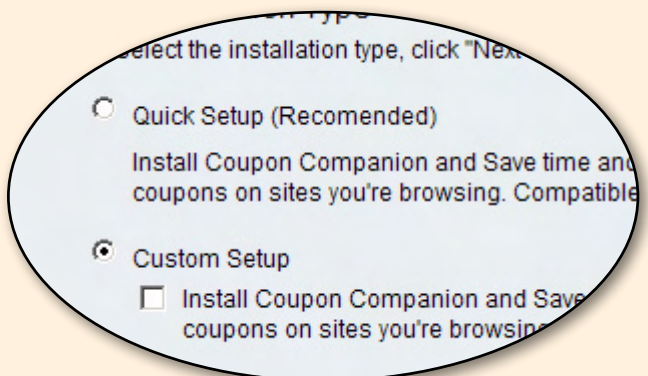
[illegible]n Type
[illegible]elect the installation type, click "Nex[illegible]

Quick Setup (Recomended)

Install Coupon Companion and Save time an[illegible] coupons on sites you're browsing. Compatibl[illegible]

Custom Setup

Install Coupon Companion and Save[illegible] coupons on sites you're browsin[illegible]